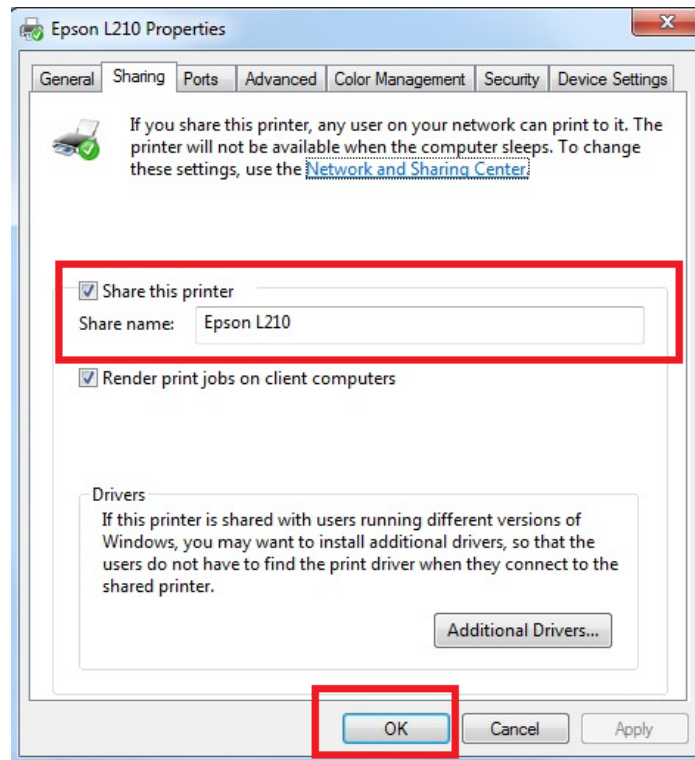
Epson L210 Properties

General | Sharing | Ports | Advanced | Color Management | Security | Device Settings

If you share this printer, any user on your network can print to it. The printer will not be available when the computer sleeps. To change these settings, use the Network and Sharing Center.

Share this printer

Share name: Epson L210

Render print jobs on client computers

Drivers

If this printer is shared with users running different versions of Windows, you may want to install additional drivers, so that the users do not have to find the print driver when they connect to the shared printer.

Additional Drivers...

OK | Cancel | Apply